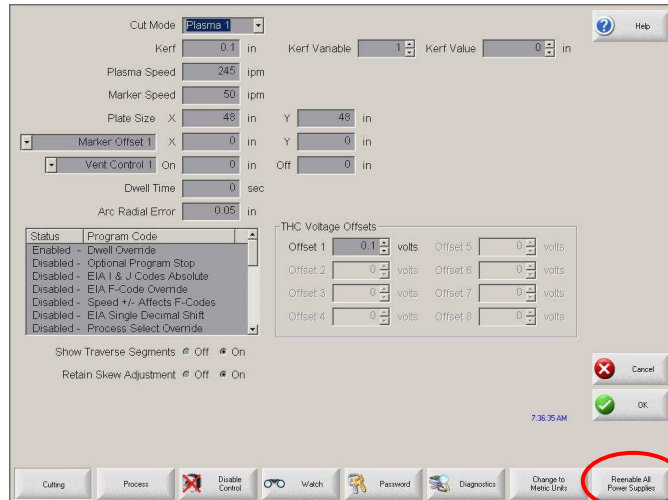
Cut Mode Plasma 1

Kerf 0.1 in Kerf Variable 1 Kerf Value 0 in

Plasma Speed 245 ipm

Marker Speed 50 ipm

Plate Size X 48 in Y 48 in

Marker Offset 1 X 0 in Y 0 in

Vent Control 1 On 0 in Off 0 in

Dwell Time 0 sec

Arc Radial Error 0.05 in

| Status | Program Code |
|---|---|
| Enabled - | Dwell Override |
| Disabled - | Optional Program Stop |
| Disabled - | EIA I & J Codes Absolute |
| Disabled - | EIA F-Code Override |
| Disabled - | Speed +/- Affects F-Codes |
| Disabled - | EIA Single Decimal Shift |
| Disabled - | Process Select Override |

THC Voltage Offsets

Offset 1 0.1 volts Offset 5 0 volts
Offset 2 0 volts Offset 6 0 volts
Offset 3 0 volts Offset 7 0 volts
Offset 4 0 volts Offset 8 0 volts

Show Traverse Segments Off On

Retain Skew Adjustment Off On

Help

Cancel

OK

7:36:35 AM

Cutting Process Disable Control Watch Password Diagnostics Change to Metric Units Reenable All Power Supplies